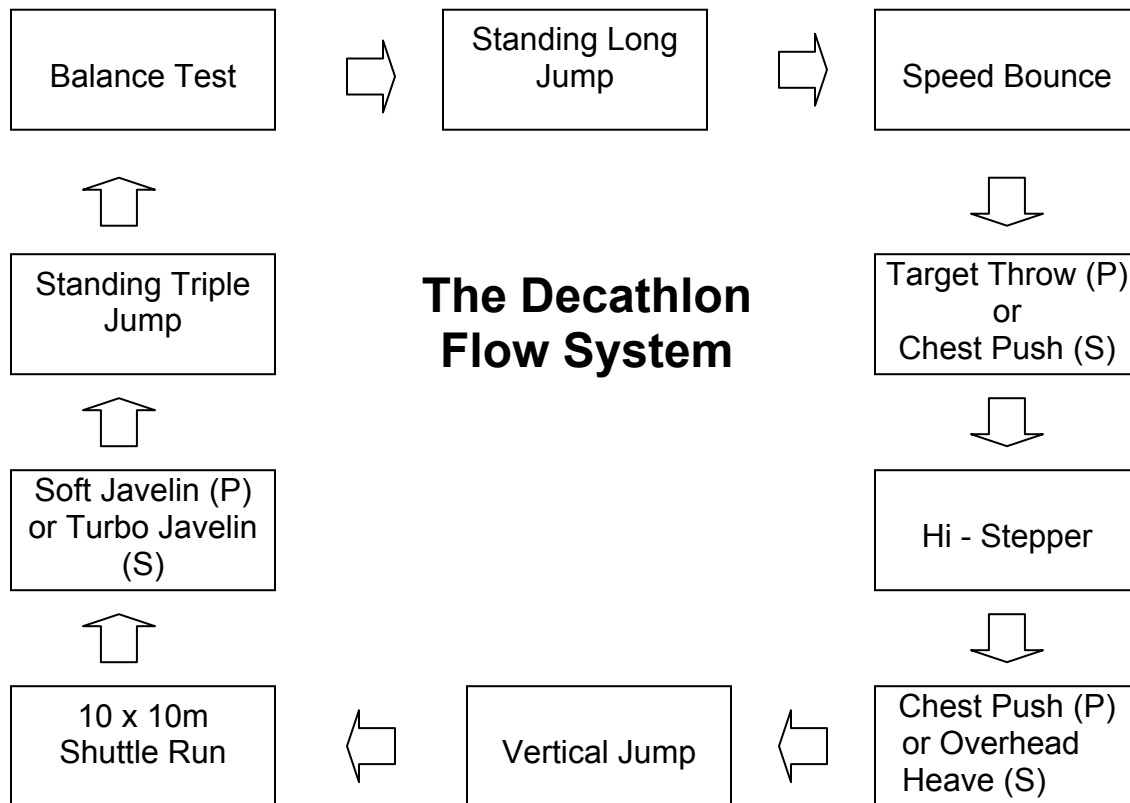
Balance Test

Standing Long Jump

Speed Bounce

The Decathlon Flow System

Target Throw (P) or Chest Push (S)

Hi - Stepper

Chest Push (P) or Overhead Heave (S)

Vertical Jump

10 x 10m Shuttle Run

Soft Javelin (P) or Turbo Javelin (S)

Standing Triple Jump